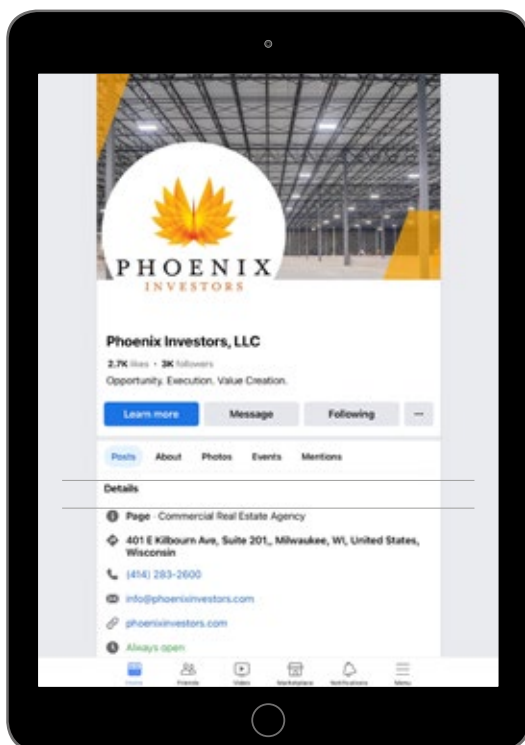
PHOENIX
INVESTORS

Phoenix Investors, LLC

2.7K likes • 3K followers

Opportunity. Execution. Value Creation.

Learn more | Message | Following | ···

Posts | About | Photos | Events | Mentions

Details

Page · Commercial Real Estate Agency

401 E Kilbourn Ave, Suite 201,, Milwaukee, WI, United States, Wisconsin

(414) 283-2600

info@phoenixinvestors.com

phoenixinvestors.com

Always open

Home | Friends | Video | Marketplace | Notifications | Menu